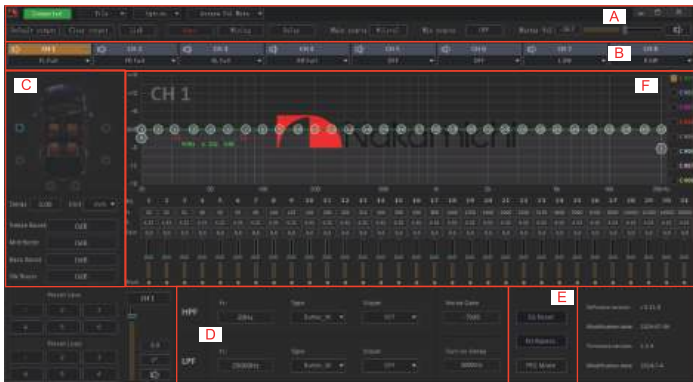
Connected
File
Options
Output Vol Mute
A
Default output
Clear output
Link
Mixing
Delay
Main source
Mix source
OFF
Master Vol
B
CH 1
CH 2
CH 3
CH 4
CH 5
CH 6
CH 7
CH 8
FL Full
FR Full
RL Full
RR Full
OFF
OFF
C
F
CH 1
Nakamichi
Delay
0.00
Unit
Voice Boost
OFF
Mid Boost
OFF
Bass Boost
OFF
Sub Boost
OFF
Preset Save
Preset Load
CH 1
HPF
Fc
20Hz
Type
Butter_W
Slope
OFF
Phase Delay
LPF
Fc
20000Hz
Type
Butter_W
Slope
OFF
D
E
EQ Reset
EQ Bypass
PEQ Mode
Software version
Modification date
Firmware version
Modification date